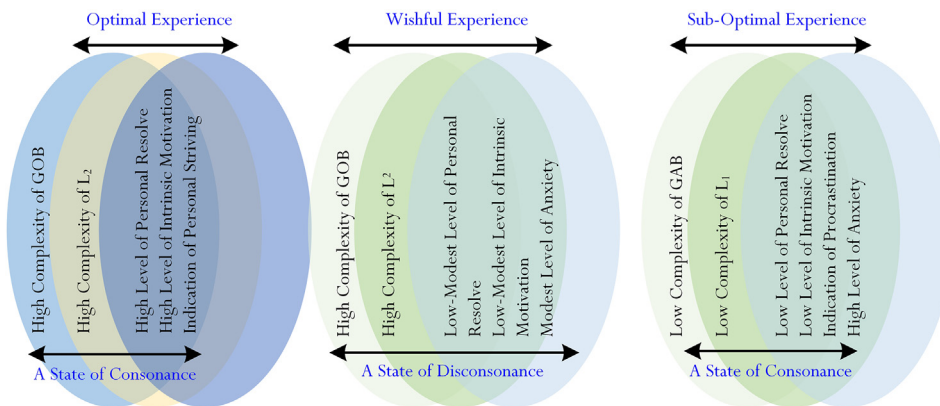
Optimal Experience

High Complexity of GOB

High Complexity of $L_2$

High Level of Personal Resolve
High Level of Intrinsic Motivation
Indication of Personal Striving

A State of Consonance

Wishful Experience

High Complexity of GOB

High Complexity of $L^2$

Low-Modest Level of Personal Resolve
Low-Modest Level of Intrinsic Motivation
Modest Level of Anxiety

A State of Disconsonance

Sub-Optimal Experience

Low Complexity of GAB

Low Complexity of $L_1$

Low Level of Personal Resolve
Low Level of Intrinsic Motivation
Indication of Procrastination
High Level of Anxiety

A State of Consonance